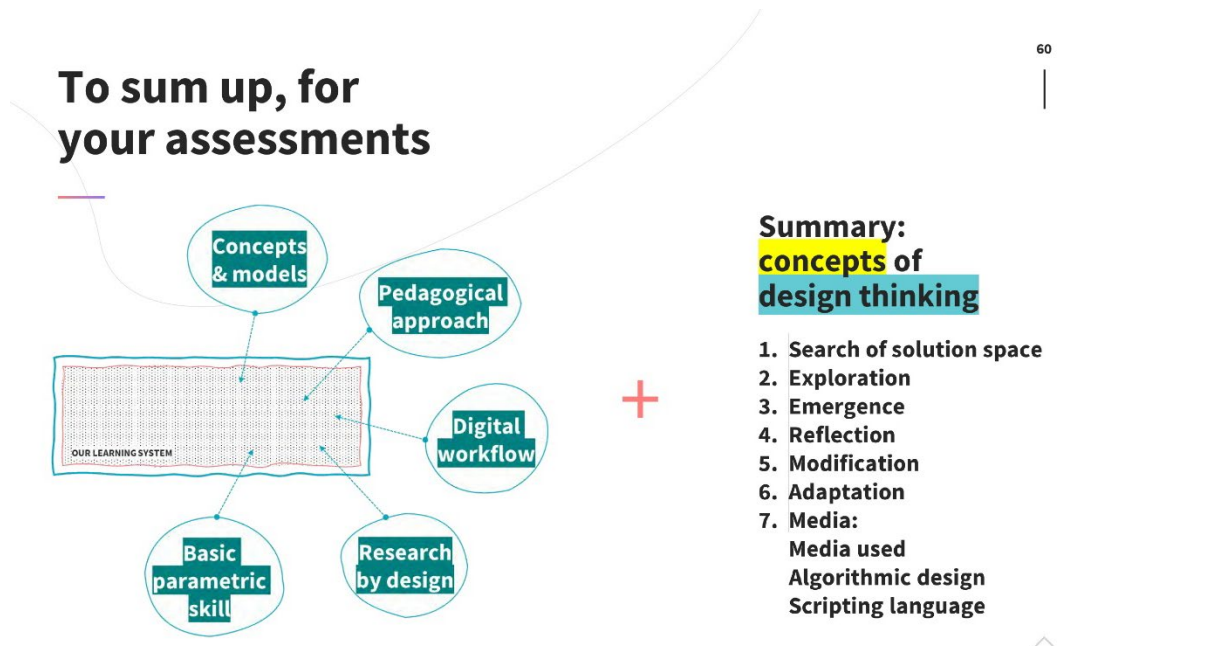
60

To sum up, for your assessments

Concepts & models

Pedagogical approach

Digital workflow

OUR LEARNING SYSTEM

Basic parametric skill

Research by design

+

Summary: concepts of design thinking

1. Search of solution space
2. Exploration
3. Emergence
4. Reflection
5. Modification
6. Adaptation
7. Media:
Media used
Algorithmic design
Scripting language